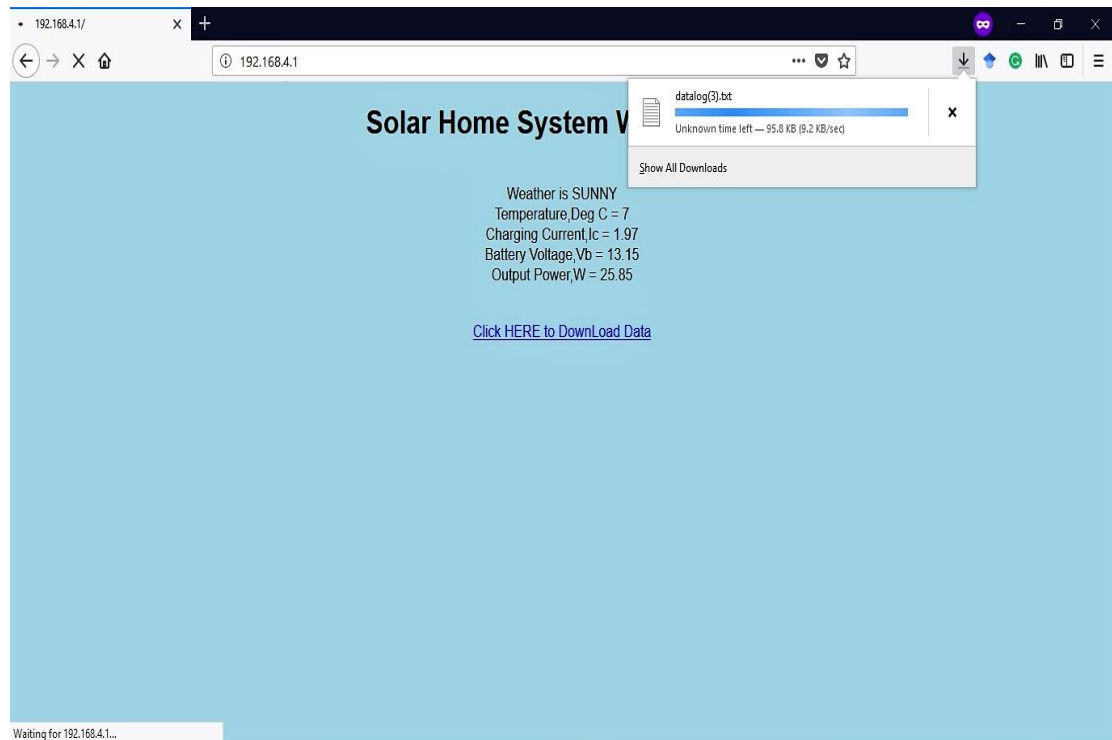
192.168.4.1/

192.168.4.1

datalog(3).txt

Unknown time left — 95.8 KB (9.2 KB/sec)

Show All Downloads

Solar Home System V

Weather is SUNNY
Temperature,Deg C = 7
Charging Current,Ic = 1.97
Battery Voltage,Vb = 13.15
Output Power,W = 25.85

Click HERE to DownLoad Data

Waiting for 192.168.4.1...